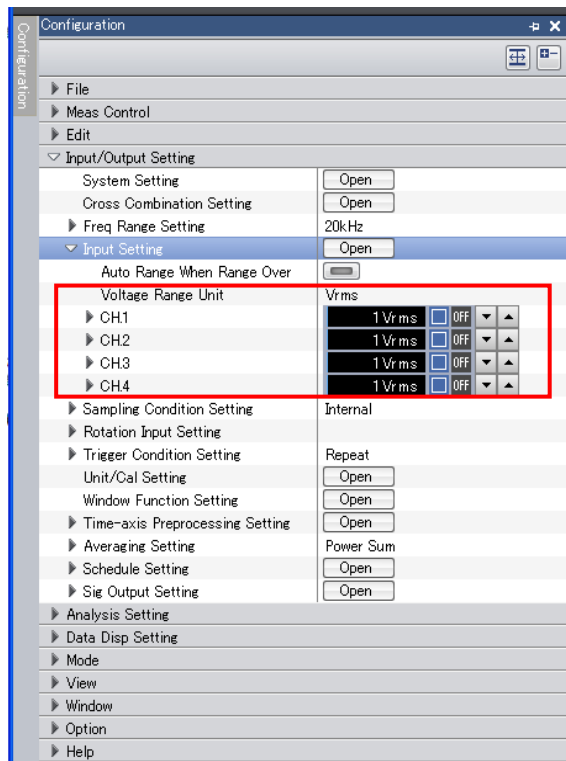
Configuration

Configuration

File

Meas Control

Edit

Input/Output Setting

System Setting Open

Cross Combination Setting Open

Freq Range Setting 20kHz

Input Setting Open

Auto Range When Range Over

Voltage Range Unit Vrms

| | | |
|---|---|---|
| CH.1 | 1Vrms | OFF |
| CH.2 | 1Vrms | OFF |
| CH.3 | 1Vrms | OFF |
| CH.4 | 1Vrms | OFF |

Sampling Condition Setting Internal

Rotation Input Setting

Trigger Condition Setting Repeat

Unit/Cal Setting Open

Window Function Setting Open

Time-axis Preprocessing Setting Open

Averaging Setting Power Sum

Schedule Setting Open

Sig Output Setting Open

Analysis Setting

Data Disp Setting

Mode

View

Window

Option

Help